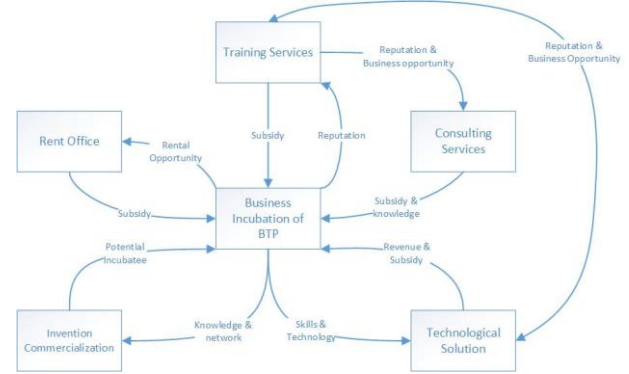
Training Services

Reputation & Business opportunity

Reputation & Business Opportunity

Rent Office

Rental Opportunity

Subsidy

Reputation

Consulting Services

Subsidy

Business Incubation of BTP

Subsidy & knowledge

Potential Incubatee

Revenue & Subsidy

Knowledge & network

Skills & Technology

Invention Commercialization

Technological Solution